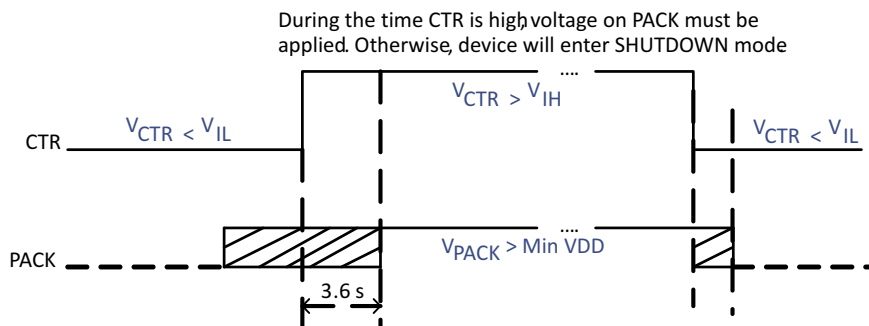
During the time CTR is high, voltage on PACK must be applied. Otherwise, device will enter SHUTDOWN mode

....

$V_{CTR} > V_{IH}$

CTR

$V_{CTR} < V_{IL}$

$V_{CTR} < V_{IL}$

....

PACK

$V_{PACK}$ > Min VDD

3.6 s